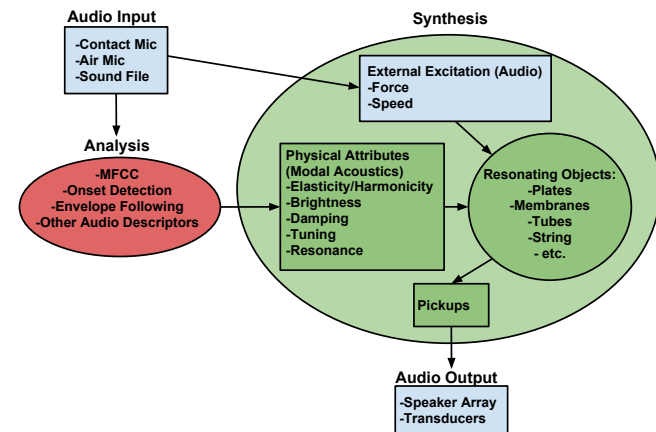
Audio Input

-Contact Mic
-Air Mic
-Sound File

Synthesis

External Excitation (Audio)
-Force
-Speed

Analysis

-MFCC
-Onset Detection
-Envelope Following
-Other Audio Descriptors

Physical Attributes (Modal Acoustics)
-Elasticity/Harmonicity
-Brightness
-Damping
-Tuning
-Resonance

Resonating Objects:
-Plates
-Membranes
-Tubes
-String
- etc.

Pickups

Audio Output

-Speaker Array
-Transducers